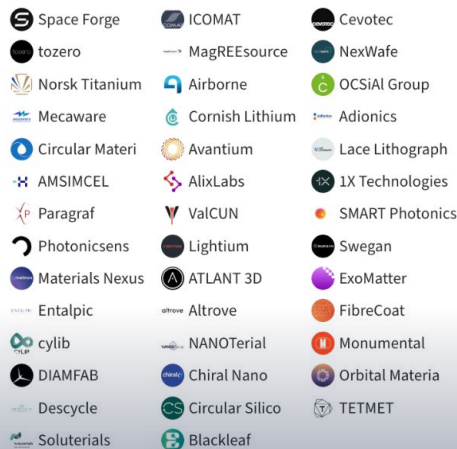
Space Forge
ICOMAT
Cevotec
tozero
MagREEsource
NexWafe
Norsk Titanium
Airborne
OCSiAl Group
Mecaware
Cornish Lithium
Adionics
Circular Materi
Avantium
Lace Lithograph
AMSIMCEL
AlixLabs
1X Technologies
Paragraf
ValCUN
SMART Photonics
Photonicsens
Lightium
Swegan
Materials Nexus
ATLANT 3D
ExoMatter
Entalpic
altrove Altrove
FibreCoat
cylib
NANOTerial
Monumental
DIAMFAB
Chiral Nano
Orbital Materia
Descycle
Circular Silico
TETMET
Soluterials
Blackleaf